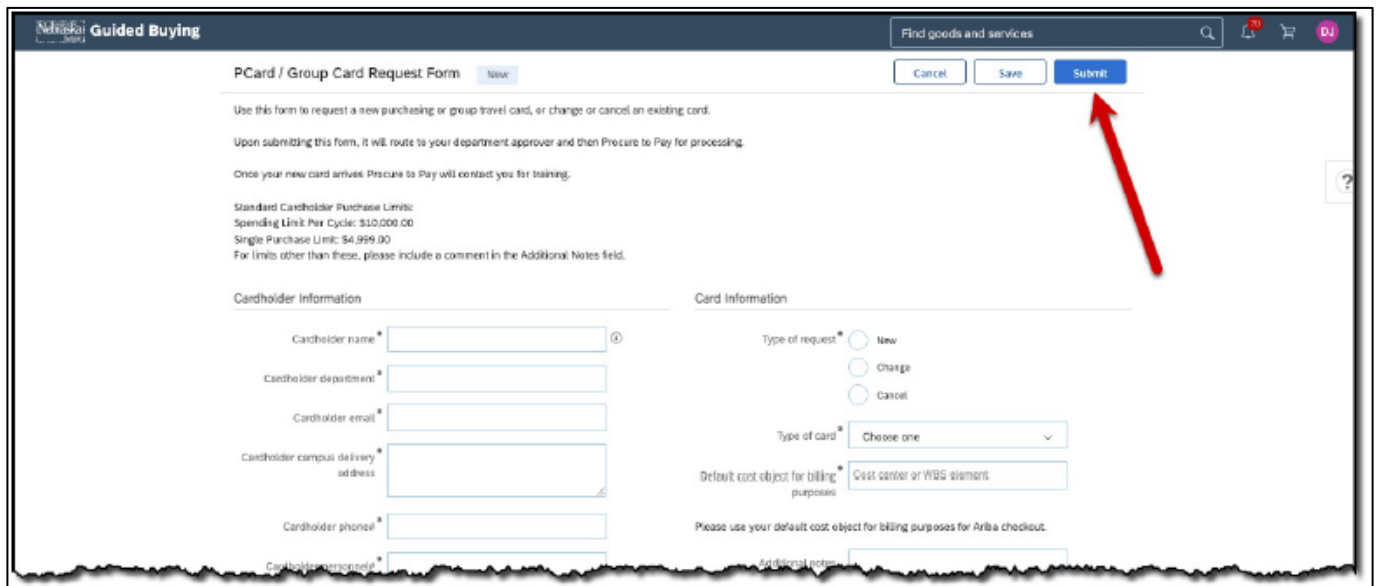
Nebraska Guided Buying

Find goods and services

70

DJ

PCard / Group Card Request Form New

Cancel Save Submit

Use this form to request a new purchasing or group travel card, or change or cancel an existing card.

Upon submitting this form, it will route to your department approver and then Procure to Pay for processing.

Once your new card arrives Procure to Pay will contact you for training.

Standard Cardholder Purchase Limits:
Spending Limit Per Cycle: $10,000.00
Single Purchase Limit: $4,999.00
For limits other than these, please include a comment in the Additional Notes field.

?

Cardholder Information

Cardholder name*

Cardholder department*

Cardholder email*

Cardholder campus delivery address*

Cardholder phone*

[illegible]*

Card Information

Type of request* New Change Cancel

Type of card* Choose one

Default cost object for billing purposes* Cost center or WBS element

Please use your default cost object for billing purposes for Ariba checkout.

Additional notes